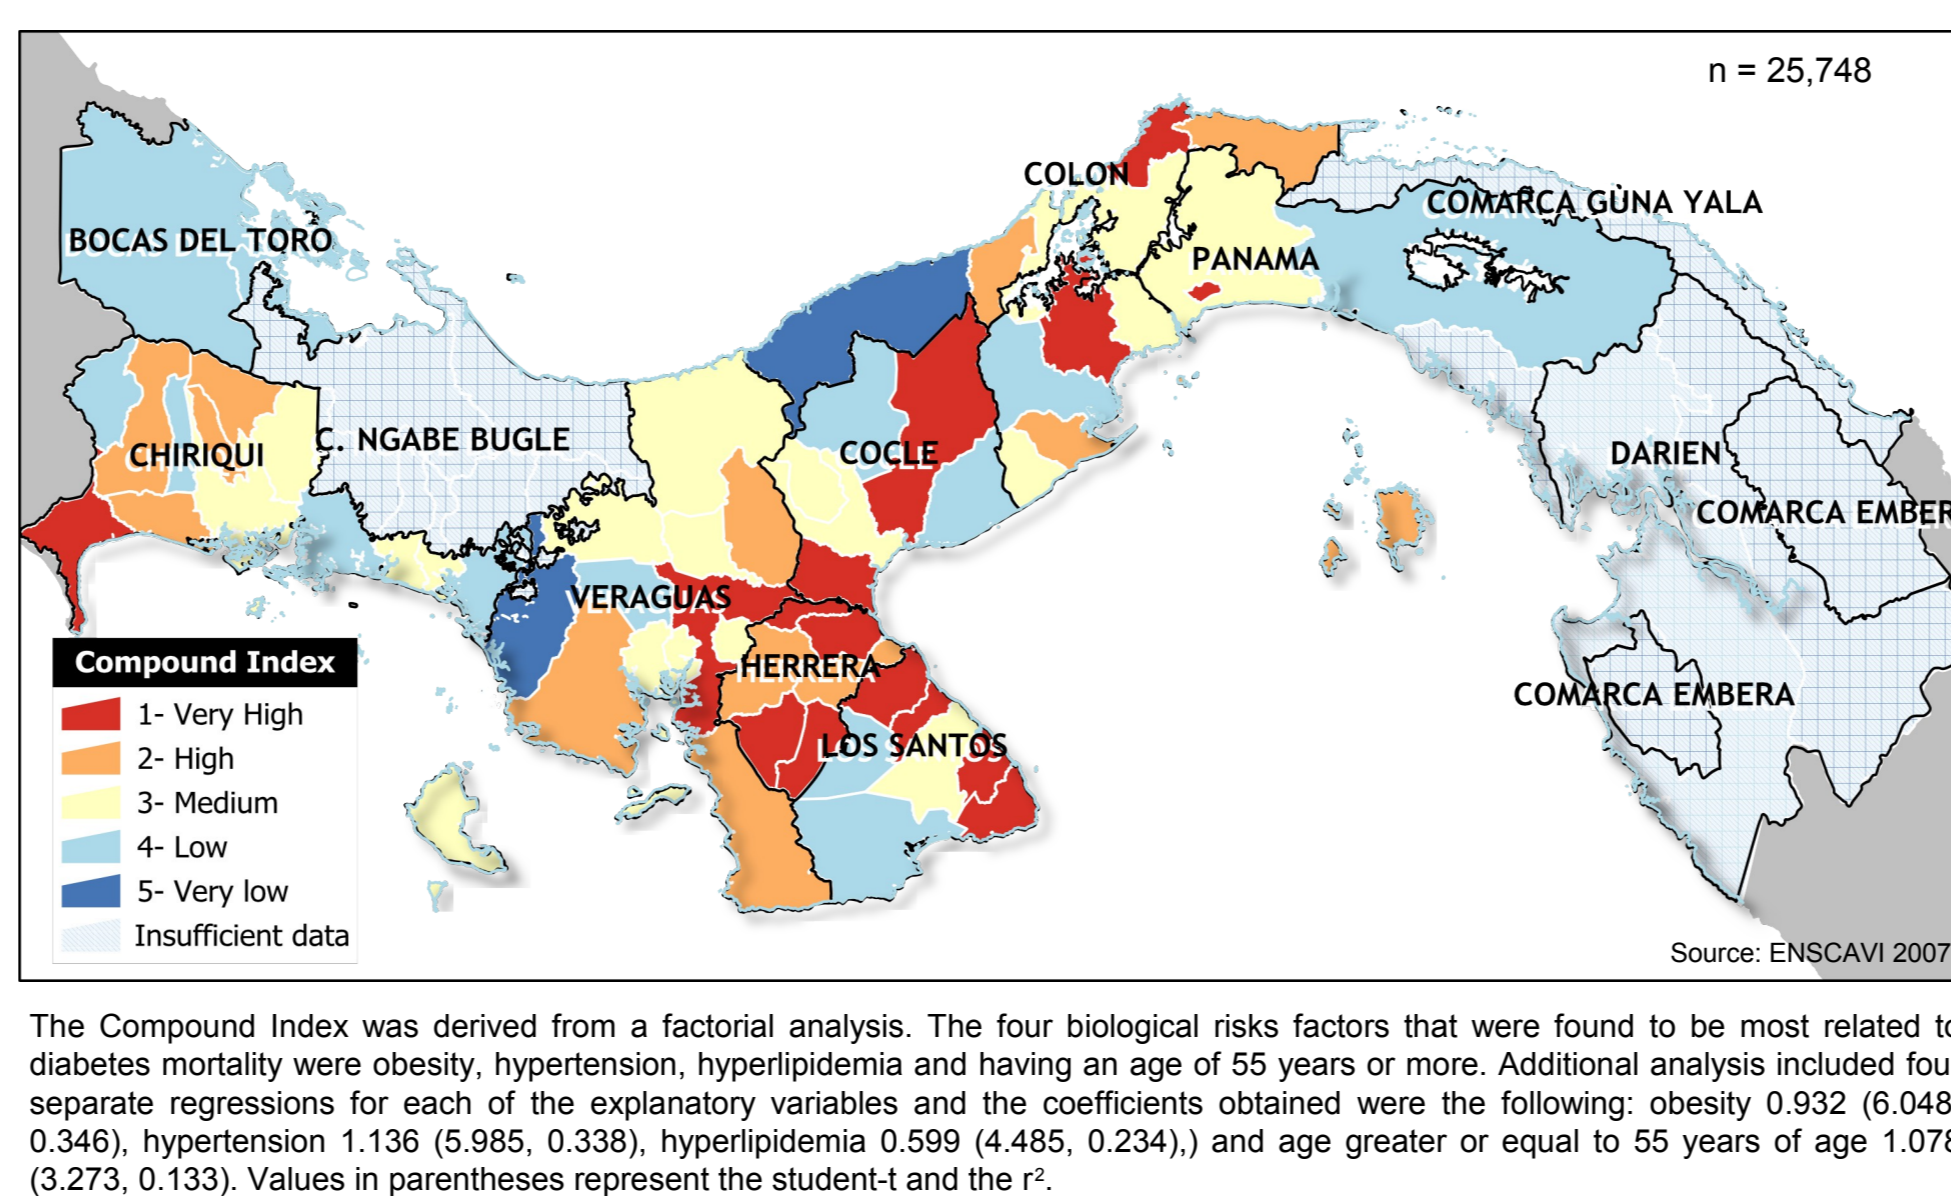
n = 25,748

COLON

COMARCA GUNA YALA

BOCAS DEL TORO

PANAMA

CHIRIQUI

C. NGABE BUGLE

COCLE

DARIEN

COMARCA EMBER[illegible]

VERAGUAS

HERRERA

COMARCA EMBERA

LOS SANTOS

Compound Index

1- Very High

2- High

3- Medium

4- Low

5- Very low

Insufficient data

Source: ENSCAVI 2007

The Compound Index was derived from a factorial analysis. The four biological risks factors that were found to be most related t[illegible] diabetes mortality were obesity, hypertension, hyperlipidemia and having an age of 55 years or more. Additional analysis included fou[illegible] separate regressions for each of the explanatory variables and the coefficients obtained were the following: obesity 0.932 (6.048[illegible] 0.346), hypertension 1.136 (5.985, 0.338), hyperlipidemia 0.599 (4.485, 0.234),) and age greater or equal to 55 years of age 1.07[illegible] (3.273, 0.133). Values in parentheses represent the student-t and the $r^2$.